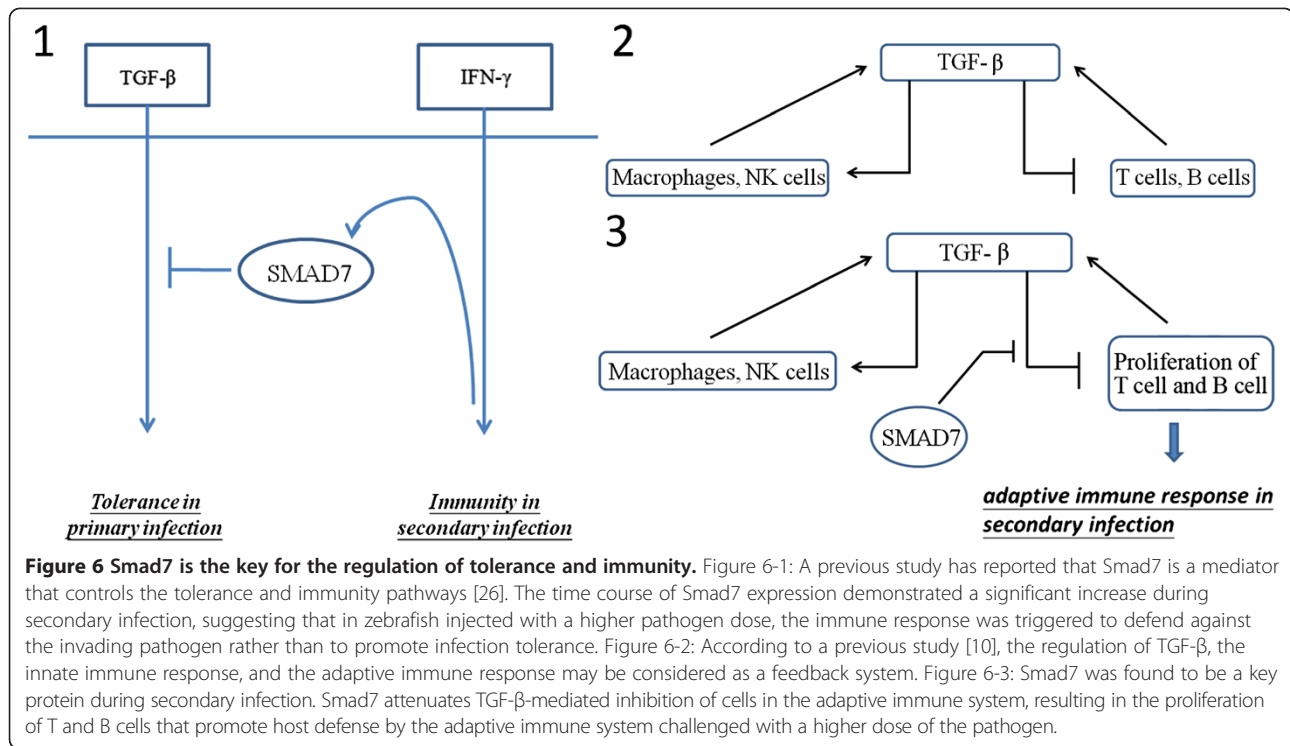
1

TGF-β

IFN-γ

SMAD7

Tolerance in primary infection

Immunity in secondary infection

2

TGF- β

Macrophages, NK cells

T cells, B cells

3

TGF- β

Macrophages, NK cells

Proliferation of T cell and B cell

SMAD7

adaptive immune response in secondary infection

**Figure 6 Smad7 is the key for the regulation of tolerance and immunity.** Figure 6-1: A previous study has reported that Smad7 is a mediator that controls the tolerance and immunity pathways [26]. The time course of Smad7 expression demonstrated a significant increase during secondary infection, suggesting that in zebrafish injected with a higher pathogen dose, the immune response was triggered to defend against the invading pathogen rather than to promote infection tolerance. Figure 6-2: According to a previous study [10], the regulation of TGF-β, the innate immune response, and the adaptive immune response may be considered as a feedback system. Figure 6-3: Smad7 was found to be a key protein during secondary infection. Smad7 attenuates TGF-β-mediated inhibition of cells in the adaptive immune system, resulting in the proliferation of T and B cells that promote host defense by the adaptive immune system challenged with a higher dose of the pathogen.